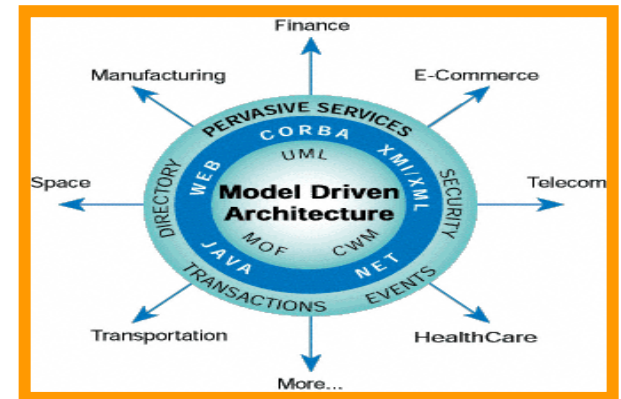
Finance

Manufacturing

E-Commerce

PERVASIVE SERVICES

CORBA

UML

XMI/XML

WEB

Model Driven Architecture

DIRECTORY

SECURITY

Space

Telecom

MOF

CWM

JAVA

NET

TRANSACTIONS

EVENTS

Transportation

HealthCare

More...